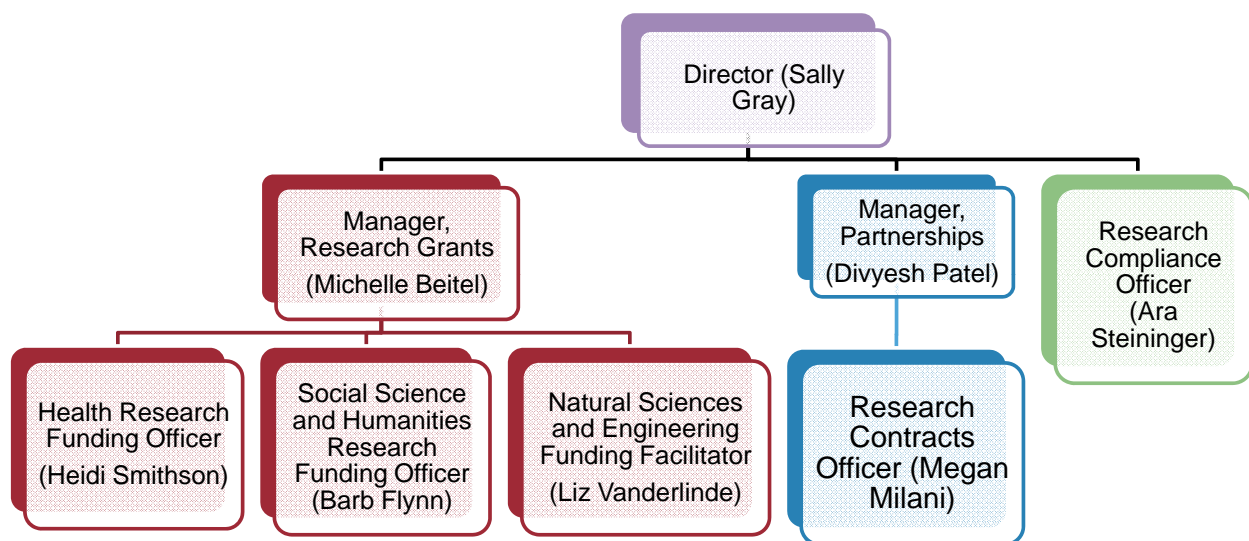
Director (Sally Gray)

Manager, Research Grants (Michelle Beitel)

Manager, Partnerships (Divyesh Patel)

Research Compliance Officer (Ara Steininger)

Health Research Funding Officer (Heidi Smithson)

Social Science and Humanities Research Funding Officer (Barb Flynn)

Natural Sciences and Engineering Funding Facilitator (Liz Vanderlinde)

Research Contracts Officer (Megan Milani)